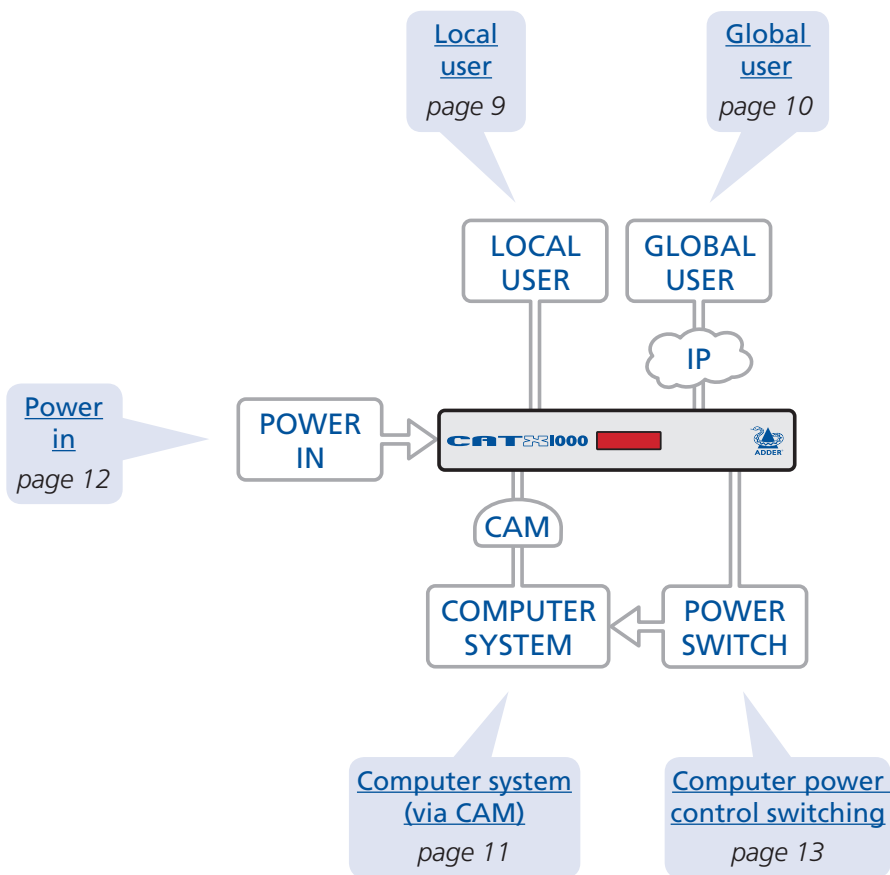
Local user
page 9

Global user
page 10

LOCAL USER

GLOBAL USER

IP

Power in
page 12

POWER IN

CATX1000

ADDER

CAM

COMPUTER SYSTEM

POWER SWITCH

Computer system (via CAM)
page 11

Computer power control switching
page 13